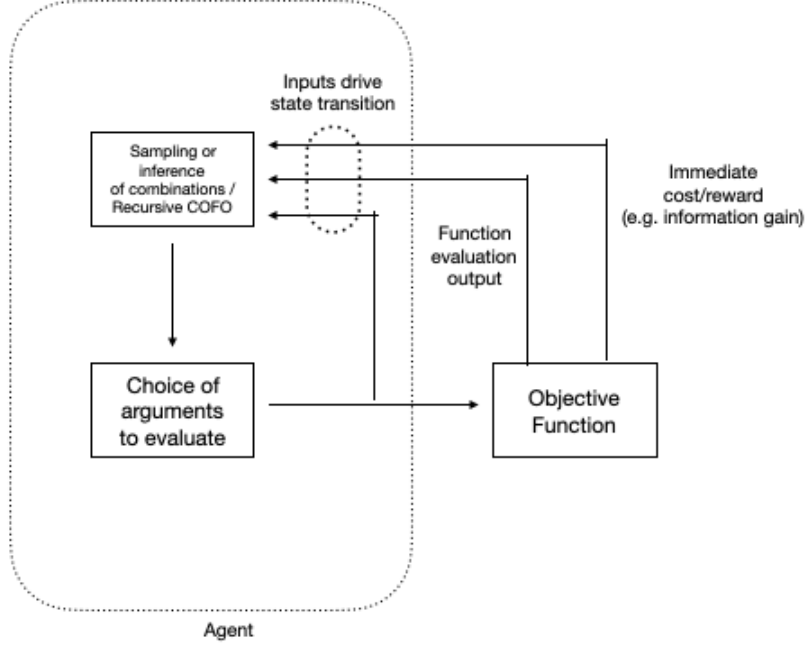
Inputs drive state transition

Sampling or inference of combinations / Recursive COFO

Immediate cost/reward (e.g. information gain)

Function evaluation output

Choice of arguments to evaluate

Objective Function

Agent